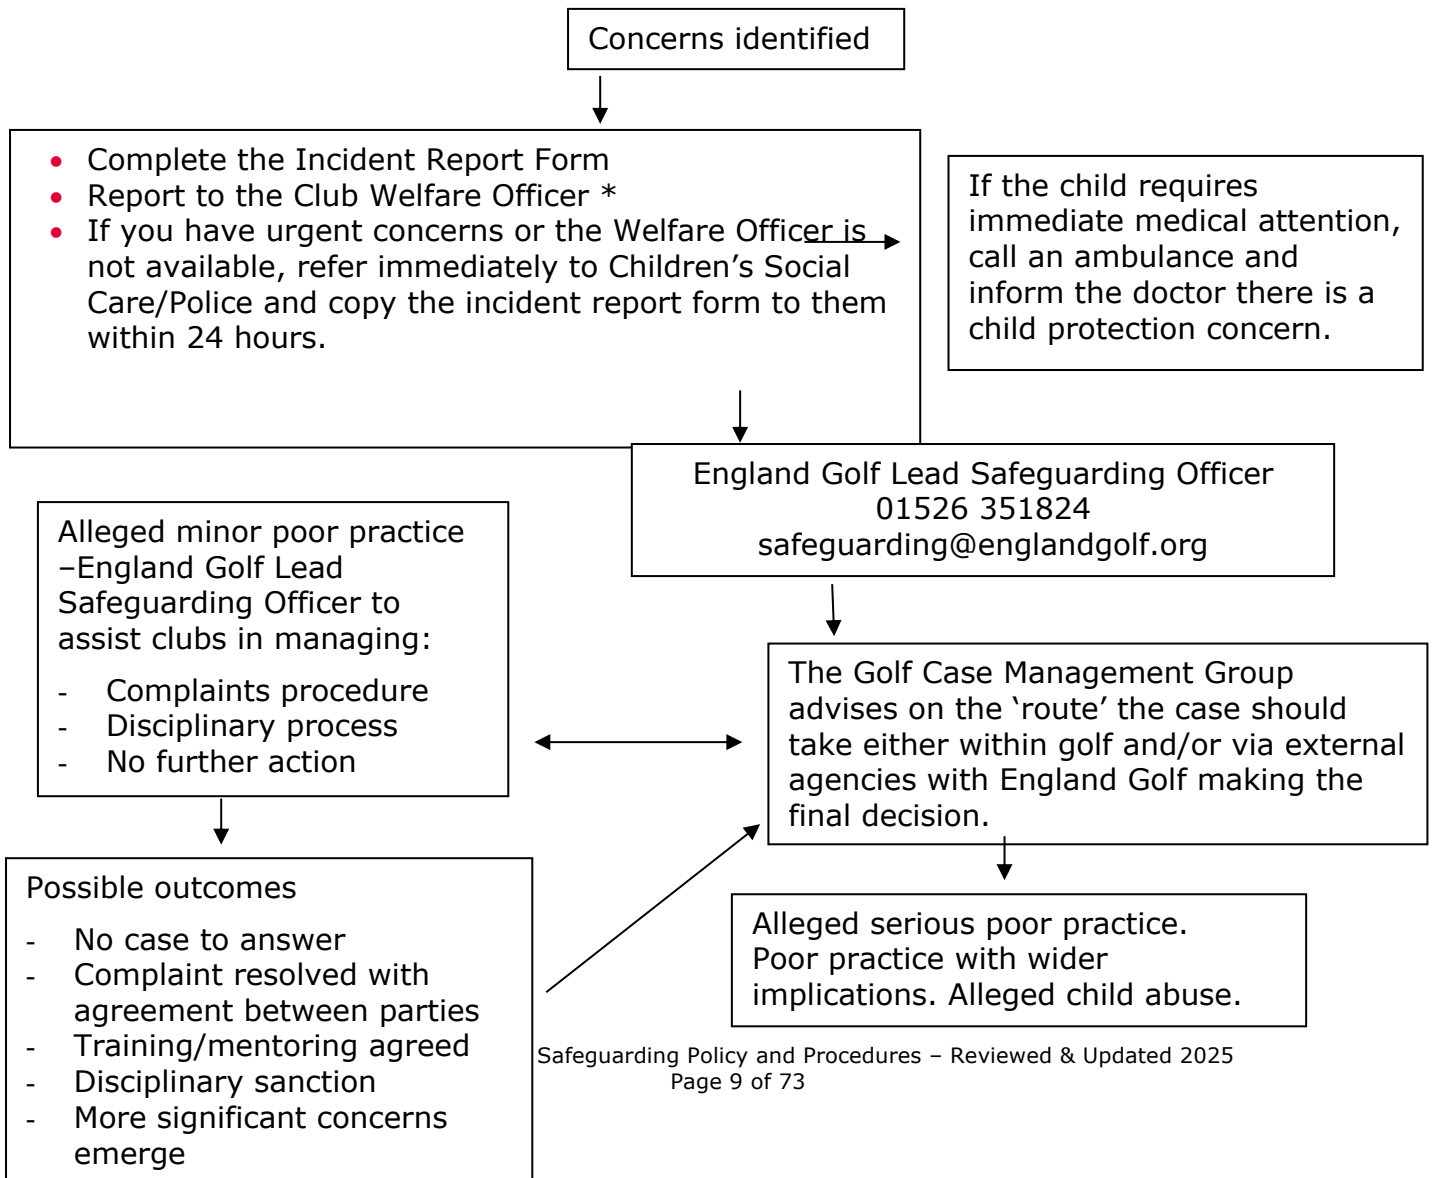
Concerns identified

- Complete the Incident Report Form
- Report to the Club Welfare Officer *
- If you have urgent concerns or the Welfare Officer is not available, refer immediately to Children's Social Care/Police and copy the incident report form to them within 24 hours.

If the child requires immediate medical attention, call an ambulance and inform the doctor there is a child protection concern.

England Golf Lead Safeguarding Officer
01526 351824
safeguarding@englandgolf.org

Alleged minor poor practice –England Golf Lead Safeguarding Officer to assist clubs in managing:

- Complaints procedure
- Disciplinary process
- No further action

The Golf Case Management Group advises on the 'route' the case should take either within golf and/or via external agencies with England Golf making the final decision.

Possible outcomes

- No case to answer
- Complaint resolved with agreement between parties
- Training/mentoring agreed
- Disciplinary sanction
- More significant concerns emerge

Alleged serious poor practice. Poor practice with wider implications. Alleged child abuse.

Safeguarding Policy and Procedures – Reviewed & Updated 2025
Page 9 of 73